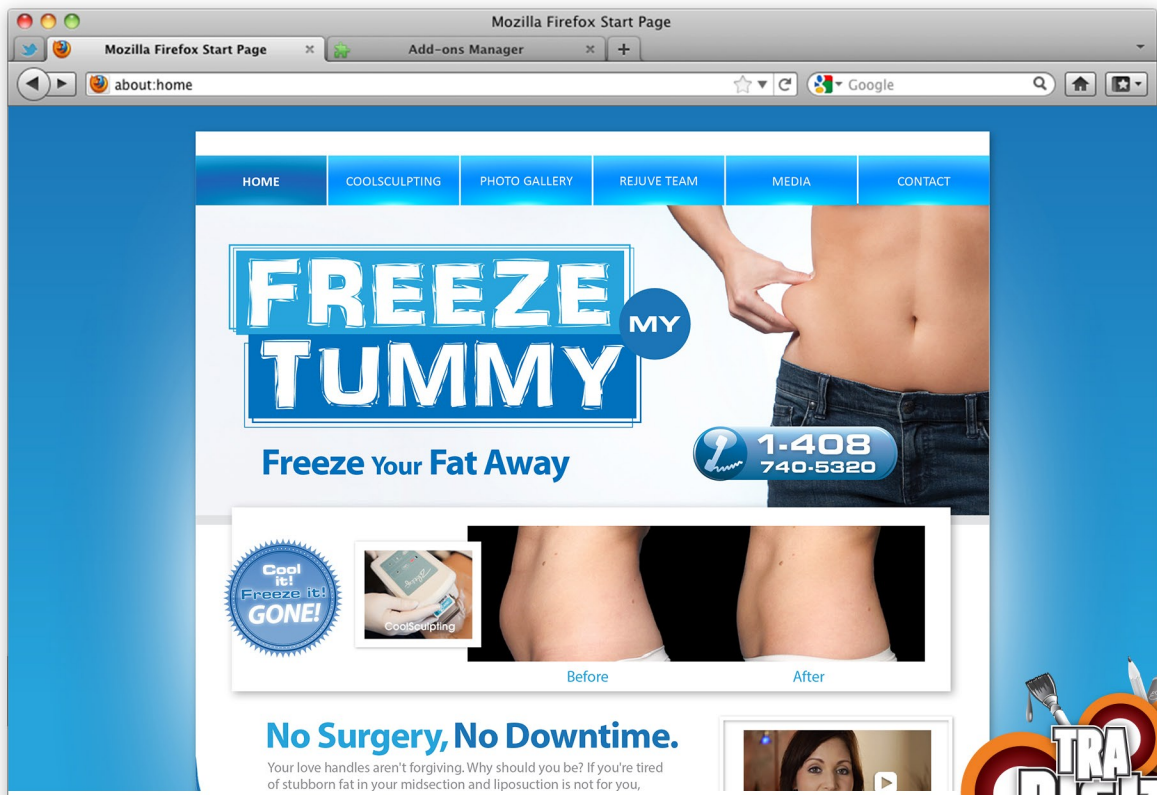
Mozilla Firefox Start Page

Mozilla Firefox Start Page ×
Add-ons Manager ×
+

about:home

Google

HOME
COOLSCULPTING
PHOTO GALLERY
REJUVE TEAM
MEDIA
CONTACT

FREEZE MY TUMMY

Freeze Your Fat Away

1-408 740-5320

Cool it! Freeze it! GONE!

CoolSculpting

Before
After

No Surgery, No Downtime.

Your love handles aren't forgiving. Why should you be? If you're tired of stubborn fat in your midsection and liposuction is not for you,

TRA